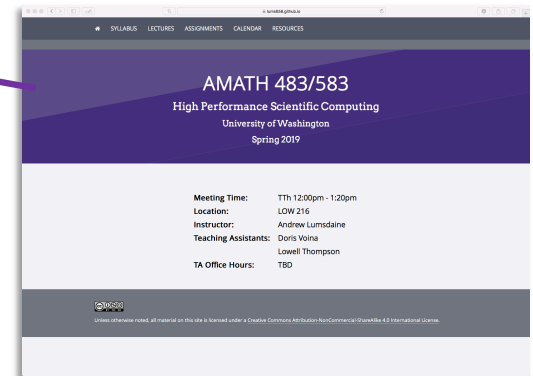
a-lumsdaine.github.io

SYLLABUS LECTURES ASSIGNMENTS CALENDAR RESOURCES

AMATH 483/583

High Performance Scientific Computing

University of Washington

Spring 2019

| | |
|---|---|
| **Meeting Time:** | TTh 12:00pm - 1:20pm |
| **Location:** | LOW 216 |
| **Instructor:** | Andrew Lumsdaine |
| **Teaching Assistants:** | Doris Voina |
| | Lowell Thompson |
| **TA Office Hours:** | TBD |

cc by nc sa

Unless otherwise noted, all material on this site is licensed under a Creative Commons Attribution-NonCommercial-ShareAlike 4.0 International License.